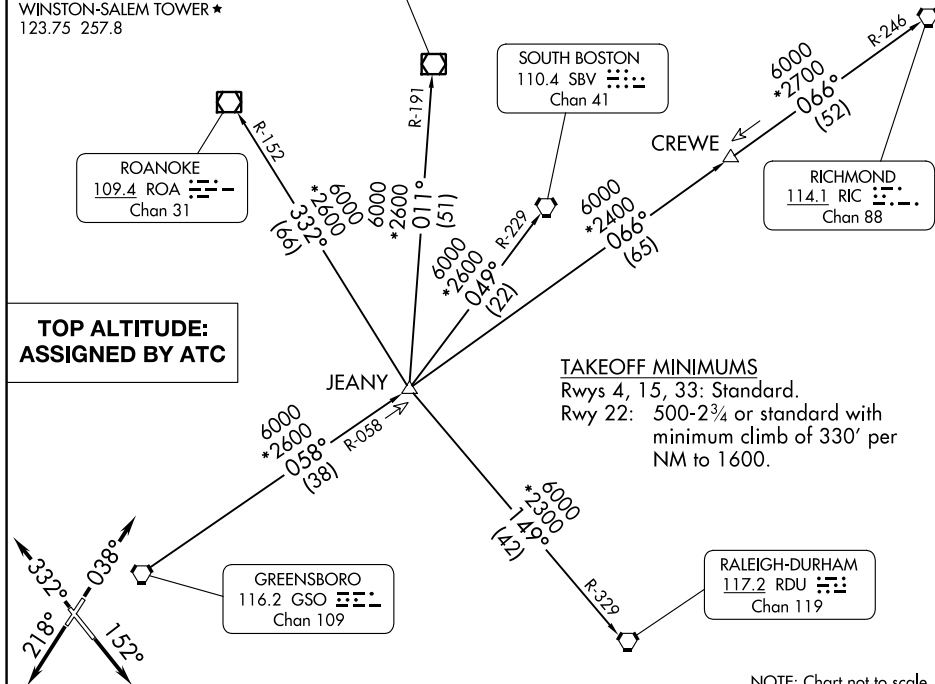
WINSTON-SALEM TOWER ★
123.75 257.8

SOUTH BOSTON
110.4 SBV
Chan 41

R-246

6000
*2700
066°
(52)

CREWE

ROANOKE
109.4 ROA
Chan 31

R-152

R-191

RICHMOND
114.1 RIC
Chan 88

6000
*2600
332°
(66)

6000
*2600
011°
(51)

R-229

6000
*2400
066°
(65)

6000
*2600
049°
(22)

TOP ALTITUDE:
ASSIGNED BY ATC

JEANY

TAKEOFF MINIMUMS
Rwys 4, 15, 33: Standard.
Rwy 22: 500-2¾ or standard with minimum climb of 330′ per NM to 1600.

6000
*2600
058°
(38)

R-058

6000
*2300
149°
(42)

R-329

332°
038°
218°
152°

GREENSBORO
116.2 GSO
Chan 109

RALEIGH-DURHAM
117.2 RDU
Chan 119

NOTE: Chart not to scale